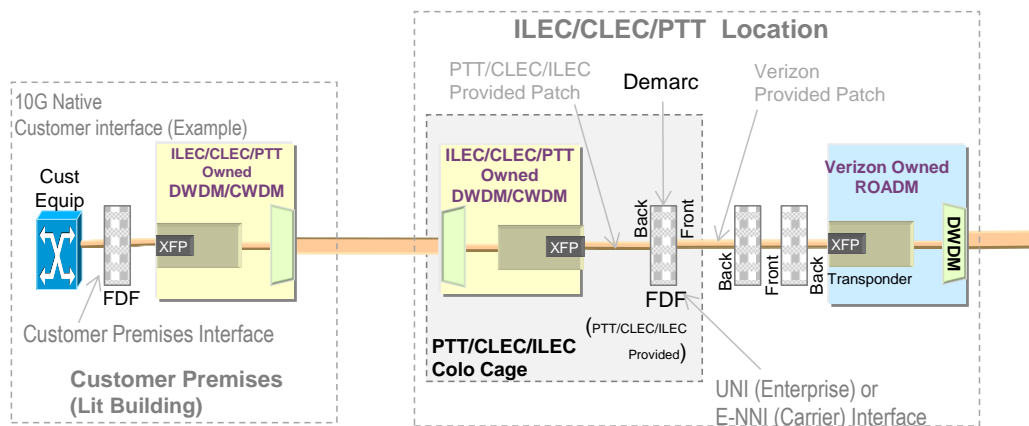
ILEC/CLEC/PTT Location

PTT/CLEC/ILEC Provided Patch

Demarc

Verizon Provided Patch

10G Native Customer interface (Example)

ILEC/CLEC/PTT Owned DWDM/CWDM

Cust Equip

FDF

XFP

Customer Premises Interface

Customer Premises (Lit Building)

ILEC/CLEC/PTT Owned DWDM/CWDM

XFP

Back

Front

FDF

(PTT/CLEC/ILEC Provided)

PTT/CLEC/ILEC Colo Cage

Back

Front

Back

Verizon Owned ROADM

XFP

Transponder

DWDM

UNI (Enterprise) or E-NNI (Carrier) Interface